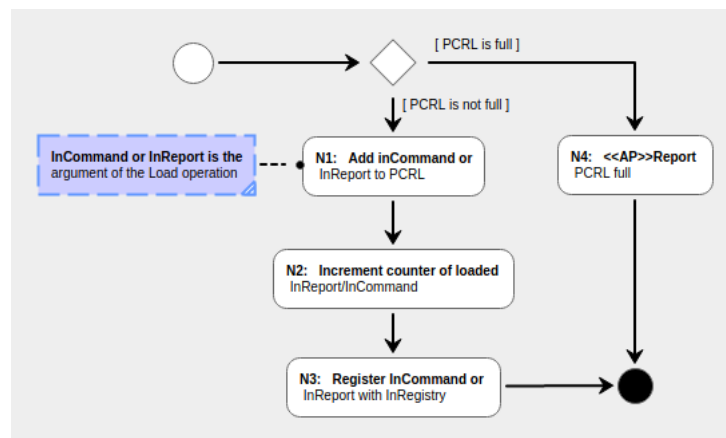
[ PCRL is full ]

[ PCRL is not full ]

InCommand or InReport is the argument of the Load operation

N1: Add inCommand or InReport to PCRL

N4: <<AP>>Report PCRL full

N2: Increment counter of loaded InReport/InCommand

N3: Register InCommand or InReport with InRegistry